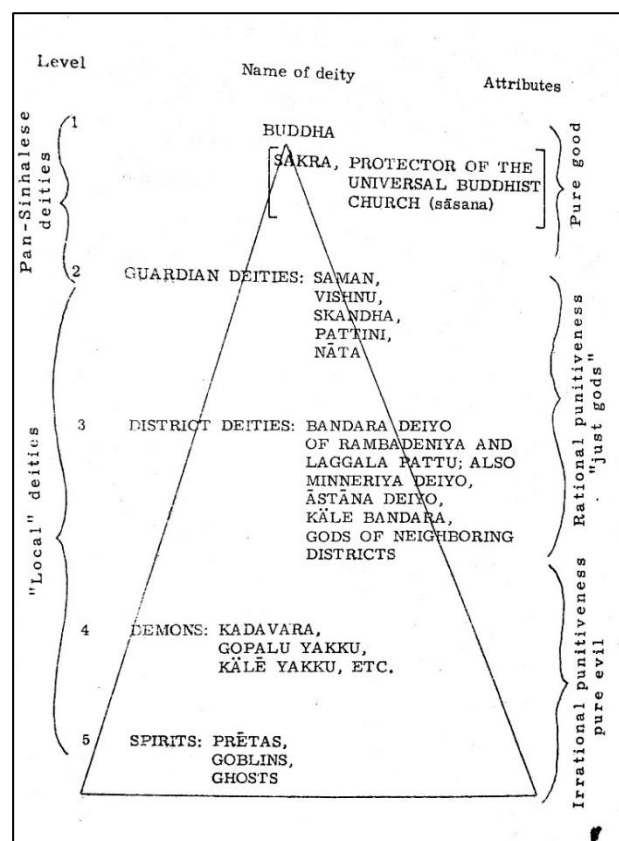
Level

Name of deity

Attributes

Pan-Sinhalese deities

1

BUDDHA

SAKRA, PROTECTOR OF THE UNIVERSAL BUDDHIST CHURCH (sāsana)

Pure good

2

GUARDIAN DEITIES: SAMAN, VISHNU, SKANDHA, PATTINI, NĀTA

"Local" deities

3

DISTRICT DEITIES: BANDARA DEIYO OF RAMBADENIYA AND LAGGALA PATTU; ALSO MINNERIYA DEIYO, ĀSTĀNA DEIYO, KÄLE BANDARA, GODS OF NEIGHBORING DISTRICTS

Rational punitiveness "just gods"

4

DEMONS: KADAVARA, GOPALU YAKKU, KÄLĒ YAKKU, ETC.

5

SPIRITS: PRĒTAS, GOBLINS, GHOSTS

Irrational punitiveness pure evil